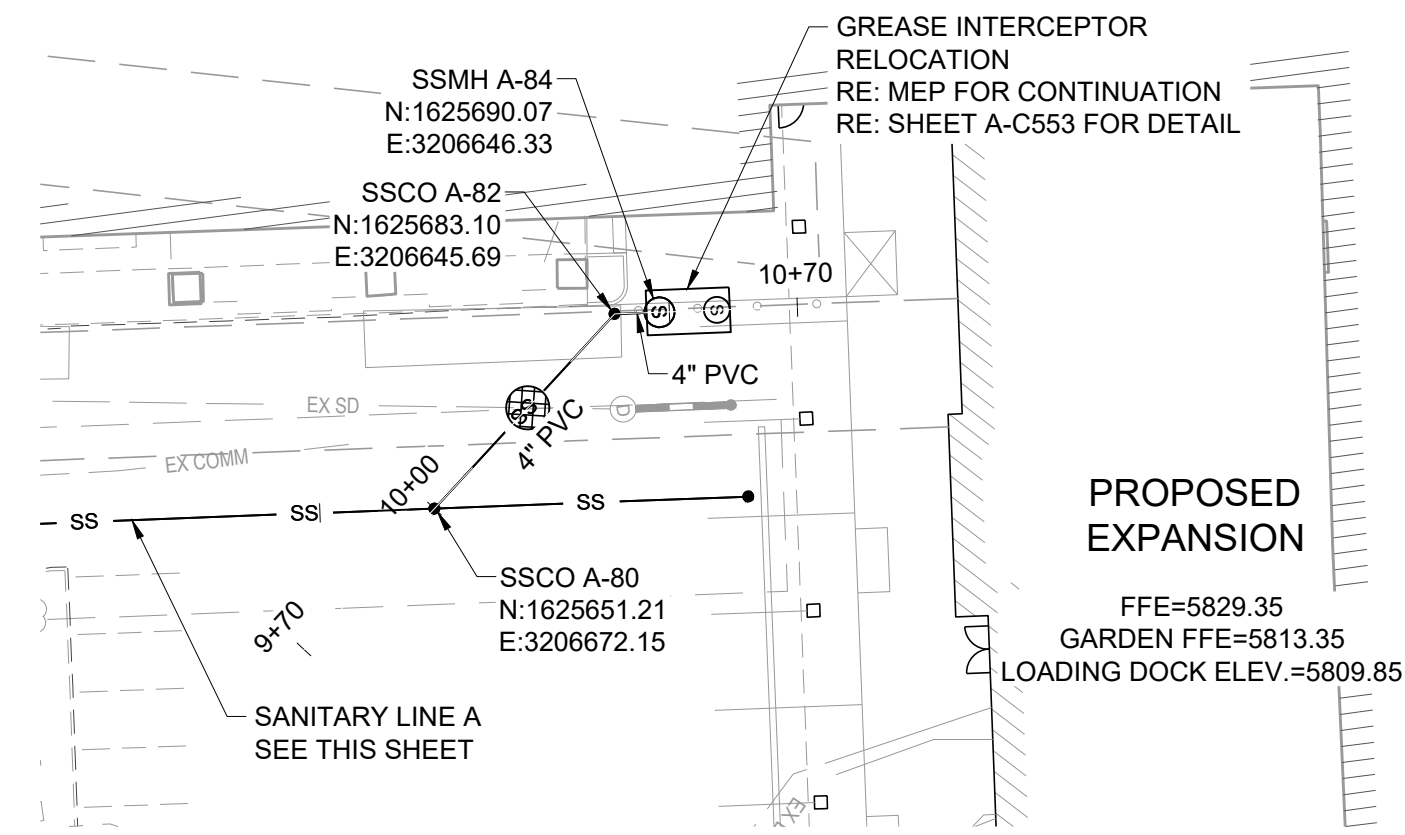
GREASE INTERCEPTOR RELOCATION
RE: MEP FOR CONTINUATION
RE: SHEET A-C553 FOR DETAIL

SSMH A-84
N:1625690.07
E:3206646.33

SSCO A-82
N:1625683.10
E:3206645.69

10+70

S

S

4" PVC

EX SD

D

4" PVC

EX COMM

10+00

SS

SS

SS

SSCO A-80
N:1625651.21
E:3206672.15

9+70

SANITARY LINE A
SEE THIS SHEET

PROPOSED EXPANSION

FFE=5829.35
GARDEN FFE=5813.35
LOADING DOCK ELEV.=5809.85

EX